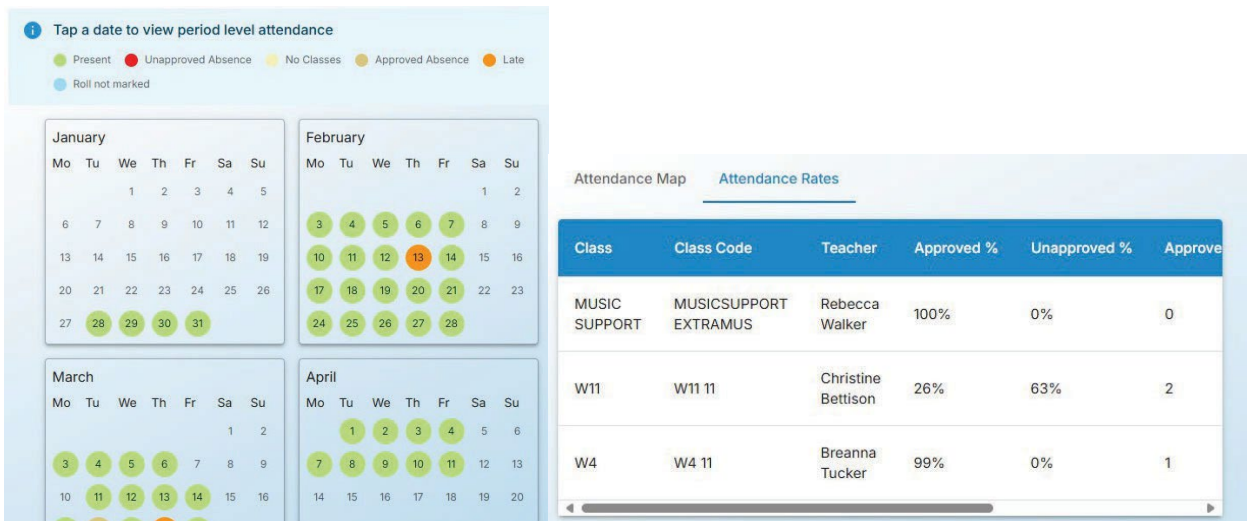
Tap a date to view period level attendance

Present Unapproved Absence No Classes Approved Absence Late Roll not marked

January

| Mo | Tu | We | Th | Fr | Sa | Su |
|---|---|---|---|---|---|---|
| | | 1 | 2 | 3 | 4 | 5 |
| 6 | 7 | 8 | 9 | 10 | 11 | 12 |
| 13 | 14 | 15 | 16 | 17 | 18 | 19 |
| 20 | 21 | 22 | 23 | 24 | 25 | 26 |
| 27 | 28 | 29 | 30 | 31 | | |

February

| Mo | Tu | We | Th | Fr | Sa | Su |
|---|---|---|---|---|---|---|
| | | | | | 1 | 2 |
| 3 | 4 | 5 | 6 | 7 | 8 | 9 |
| 10 | 11 | 12 | 13 | 14 | 15 | 16 |
| 17 | 18 | 19 | 20 | 21 | 22 | 23 |
| 24 | 25 | 26 | 27 | 28 | | |

March

| Mo | Tu | We | Th | Fr | Sa | Su |
|---|---|---|---|---|---|---|
| | | | | | 1 | 2 |
| 3 | 4 | 5 | 6 | 7 | 8 | 9 |
| 10 | 11 | 12 | 13 | 14 | 15 | 16 |

April

| Mo | Tu | We | Th | Fr | Sa | Su |
|---|---|---|---|---|---|---|
| | 1 | 2 | 3 | 4 | 5 | 6 |
| 7 | 8 | 9 | 10 | 11 | 12 | 13 |
| 14 | 15 | 16 | 17 | 18 | 19 | 20 |

Attendance Map Attendance Rates

| Class | Class Code | Teacher | Approved % | Unapproved % | Approve |
|---|---|---|---|---|---|
| MUSIC SUPPORT | MUSICSUPPORT EXTRAMUS | Rebecca Walker | 100% | 0% | 0 |
| W11 | W11 11 | Christine Bettison | 26% | 63% | 2 |
| W4 | W4 11 | Breanna Tucker | 99% | 0% | 1 |